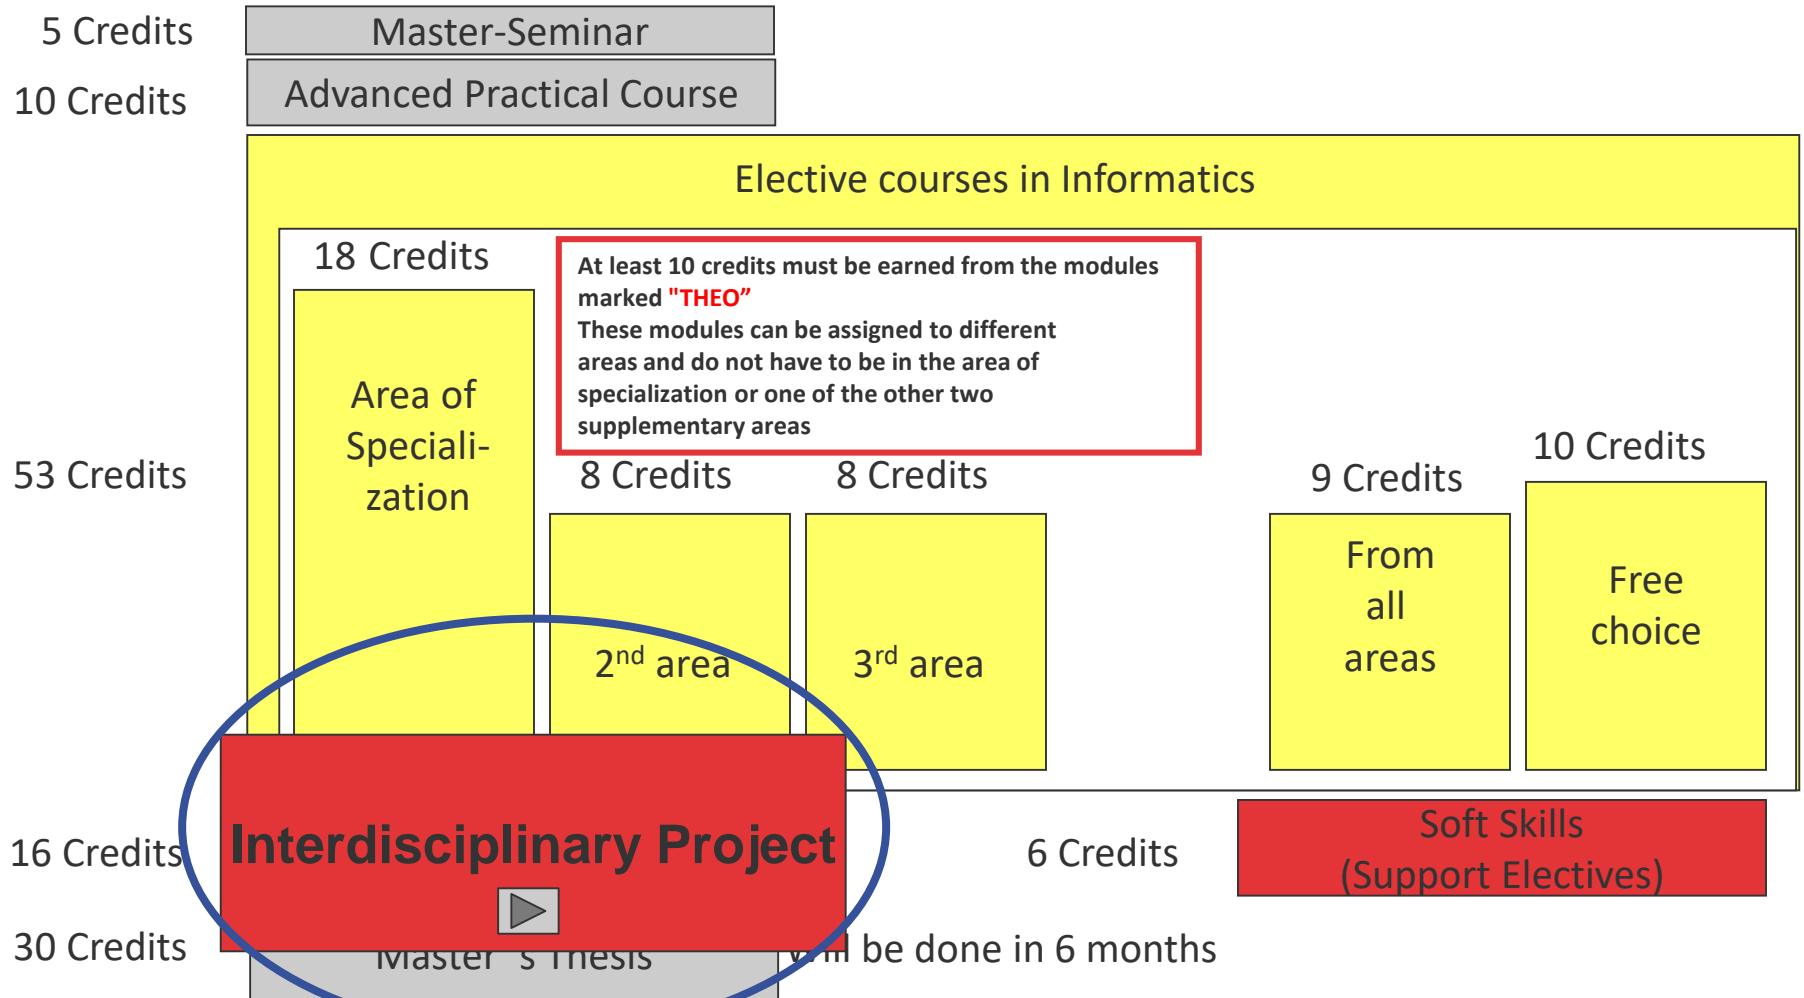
5 Credits

Master-Seminar

10 Credits

Advanced Practical Course

Elective courses in Informatics

18 Credits

At least 10 credits must be earned from the modules marked "THEO"
These modules can be assigned to different areas and do not have to be in the area of specialization or one of the other two supplementary areas

53 Credits

Area of Speciali-zation

8 Credits

8 Credits

9 Credits

10 Credits

From all areas

Free choice

2$^{nd}$ area

3$^{rd}$ area

16 Credits

Interdisciplinary Project

6 Credits

Soft Skills (Support Electives)

30 Credits

Master's Thesis

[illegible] be done in 6 months